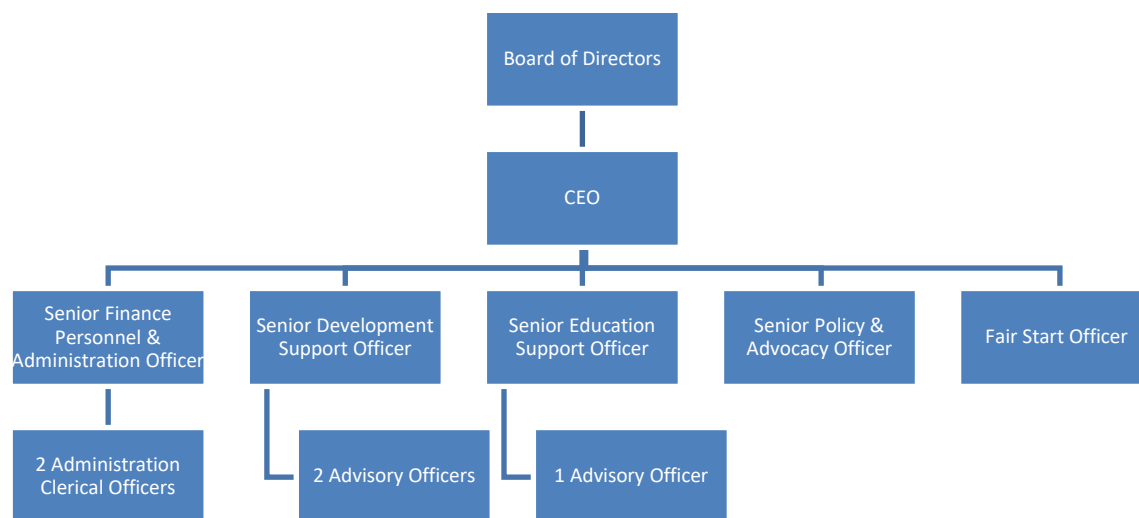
Board of Directors

CEO

Senior Finance Personnel & Administration Officer

Senior Development Support Officer

Senior Education Support Officer

Senior Policy & Advocacy Officer

Fair Start Officer

2 Administration Clerical Officers

2 Advisory Officers

1 Advisory Officer